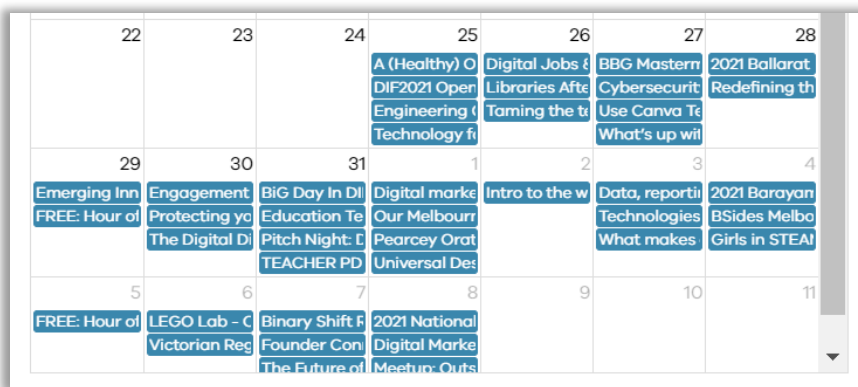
| 22 | 23 | 24 | 25 | 26 | 27 | 28 |
|---|---|---|---|---|---|---|
| | | | A (Healthy) O | Digital Jobs & | BBG Mastern | 2021 Ballarat |
| | | | DIF2021 Oper | Libraries Afte | Cybersecurit | Redefining th |
| | | | Engineering ( | Taming the te | Use Canva Te | |
| | | | Technology fo | | What's up wit | |
| 29 | 30 | 31 | 1 | 2 | 3 | 4 |
| Emerging Inn | Engagement | BiG Day In DI | Digital marke | Intro to the w | Data, reportii | 2021 Barayan |
| FREE: Hour of | Protecting yo | Education Te | Our Melbourr | | Technologies | BSides Melbo |
| | The Digital Di | Pitch Night: D | Pearcey Orat | | What makes | Girls in STEAI |
| | | TEACHER PD | Universal Des | | | |
| 5 | 6 | 7 | 8 | 9 | 10 | 11 |
| FREE: Hour of | LEGO Lab - C | Binary Shift F | 2021 National | | | |
| | Victorian Reg | Founder Conr | Digital Marke | | | |
| | | The Future of | Meetup: Outs | | | |